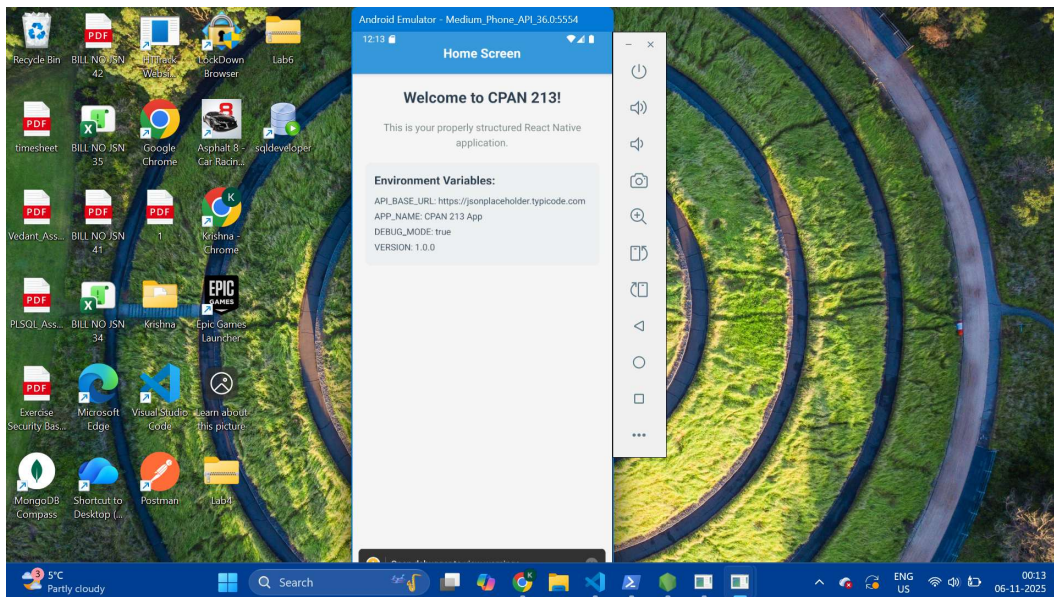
Recycle Bin
BILL NO JSN 42
HTTrack Websi...
LockDown Browser
Lab6
timesheet
BILL NO JSN 35
Google Chrome
Asphalt 8 - Car Racin...
sqldeveloper
Vedant_Ass...
BILL NO JSN 41
1
Krishna - Chrome
PLSQL_Ass...
BILL NO JSN 34
Krishna
Epic Games Launcher
Exercise Security Bas...
Microsoft Edge
Visual Studio Code
Learn about this picture
MongoDB Compass
Shortcut to Desktop (...
Postman
Lab4

Android Emulator - Medium_Phone_API_36.0:5554

12:13

Home Screen

Welcome to CPAN 213!

This is your properly structured React Native application.

Environment Variables:

API_BASE_URL: https://jsonplaceholder.typicode.com
APP_NAME: CPAN 213 App
DEBUG_MODE: true
VERSION: 1.0.0

5°C
Partly cloudy
Search
ENG
US
00:13
06-11-2025